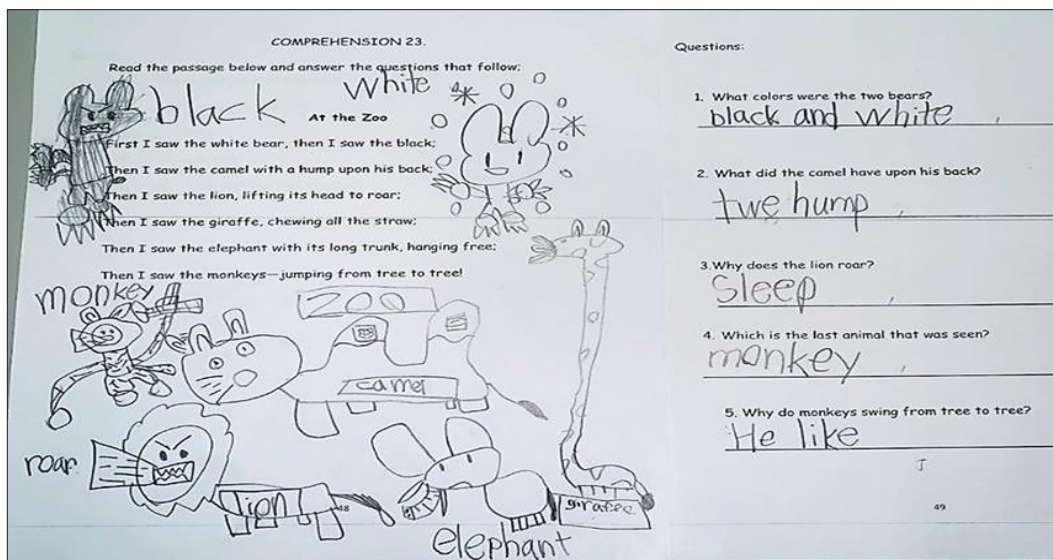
COMPREHENSION 23.

Read the passage below and answer the questions that follow;

black white

At the Zoo

First I saw the white bear, then I saw the black;

Then I saw the camel with a hump upon his back;

Then I saw the lion, lifting its head to roar;

Then I saw the giraffe, chewing all the straw;

Then I saw the elephant with its long trunk, hanging free;

Then I saw the monkeys—jumping from tree to tree!

monkey

ZOO

camel

roar

lion

48

grafee

elephant

Questions:

1. What colors were the two bears?
black and white ,

2. What did the camel have upon his back?
twe hump ,

3.Why does the lion roar?
Sleep ,

4. Which is the last animal that was seen?
monkey ,

5. Why do monkeys swing from tree to tree?
He like

J

49